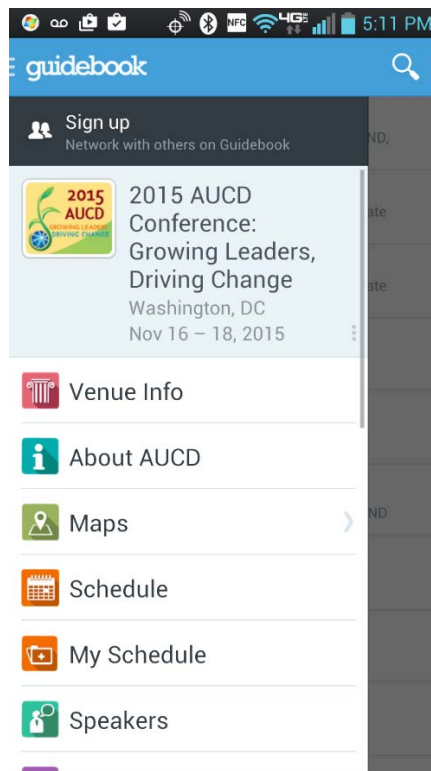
NFC 4G 5:11 PM

guidebook

Sign up
Network with others on Guidebook

ND,

2015 AUCD
GROWING LEADERS DRIVING CHANGE

2015 AUCD Conference: Growing Leaders, Driving Change
Washington, DC
Nov 16 – 18, 2015

ate

ate

Venue Info

About AUCD

Maps

ND

Schedule

My Schedule

Speakers